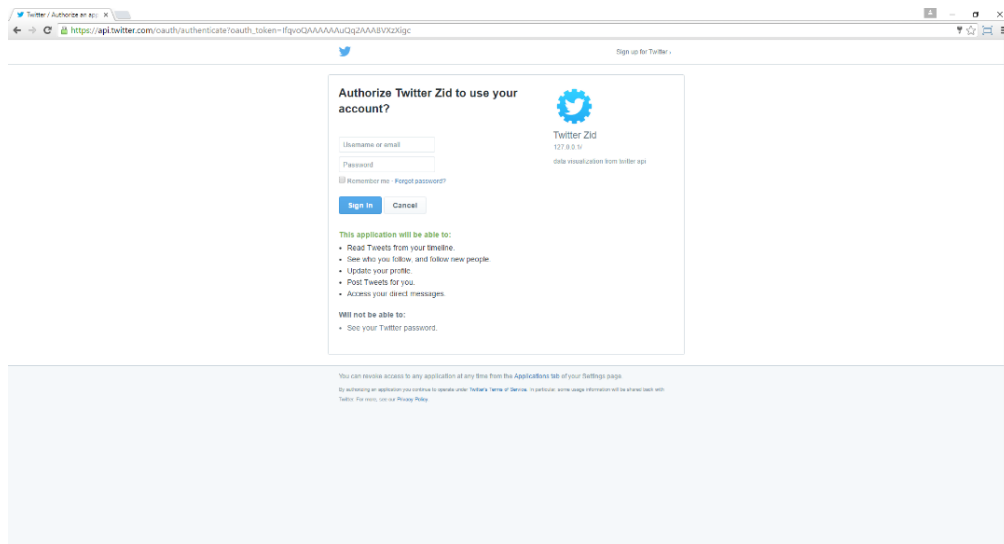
Twitter / Authorize an app ×

https://api.twitter.com/oauth/authenticate?oauth_token=IfqvoQAAAAAAuQqzAAABVXzXigc

Sign up for Twitter ›

Authorize Twitter Zid to use your account?

Username or email

Password

Remember me · Forgot password?

Sign In Cancel

This application will be able to:

- Read Tweets from your timeline.
- See who you follow, and follow new people.
- Update your profile.
- Post Tweets for you.
- Access your direct messages.

Will not be able to:

- See your Twitter password.

Twitter Zid

127.0.0.1/

data visualization from twitter api

You can revoke access to any application at any time from the Applications tab of your Settings page.

By authorizing an application you continue to operate under Twitter's Terms of Service. In particular, some usage information will be shared back with Twitter. For more, see our Privacy Policy.